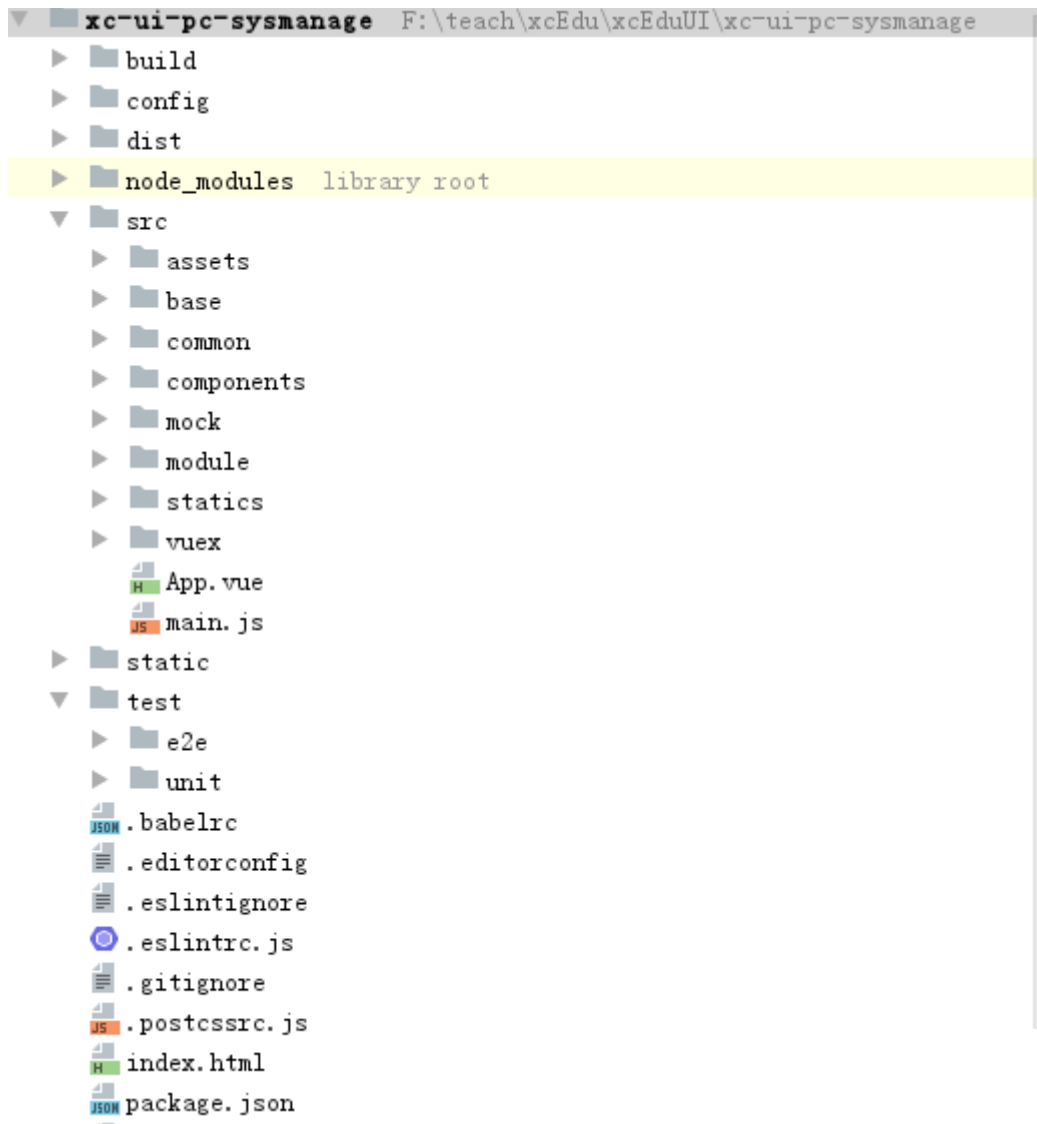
xc-ui-pc-sysmanage F:\teach\xcEdu\xcEduUI\xc-ui-pc-sysmanage
build
config
dist
node_modules library root
src
assets
base
common
components
mock
module
statics
vuex
App.vue
main.js
static
test
e2e
unit
.babelrc
.editorconfig
.eslintignore
.eslintrc.js
.gitignore
.postcssrc.js
index.html
package.json